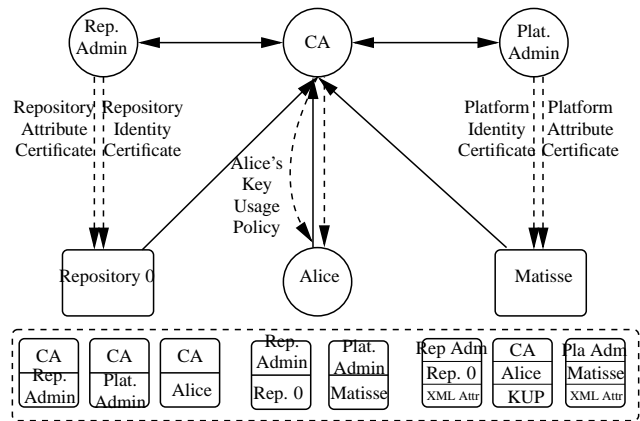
Rep. Admin

CA

Plat. Admin

Repository Attribute Certificate

Repository Identity Certificate

Platform Identity Certificate

Platform Attribute Certificate

Alice's Key Usage Policy

Repository 0

Alice

Matisse

CA
Rep. Admin

CA
Plat. Admin

CA
Alice

Rep. Admin
Rep. 0

Plat. Admin
Matisse

Rep Adm
Rep. 0
XML Attr

CA
Alice
KUP

Pla Adm
Matisse
XML Attr